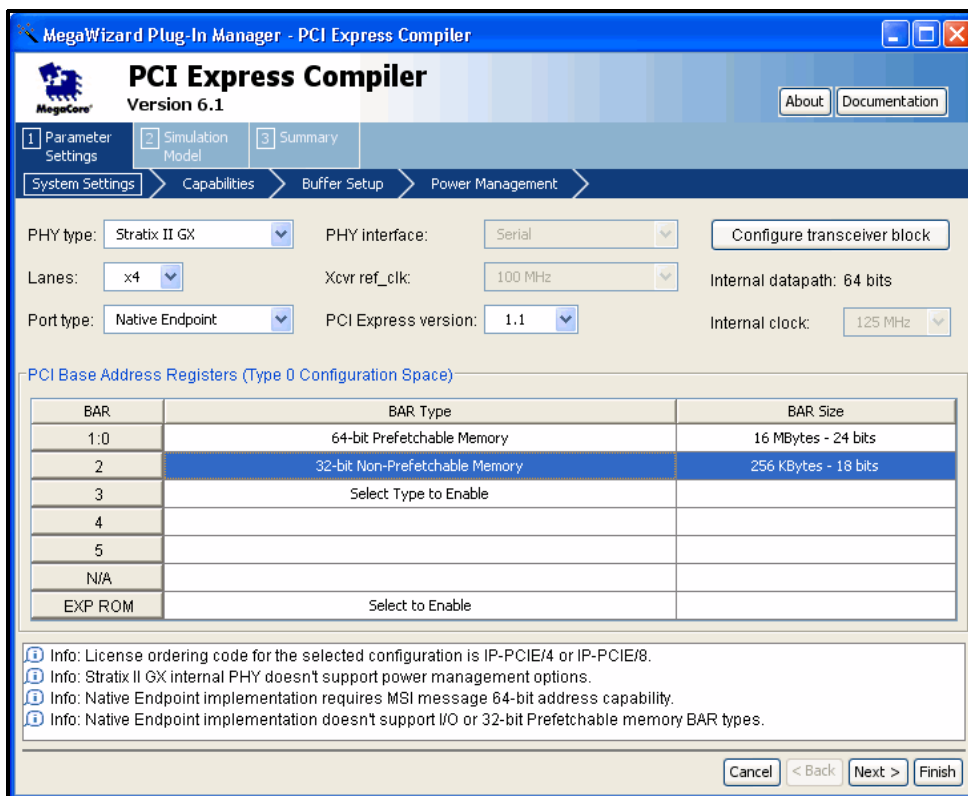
MegaWizard Plug-In Manager - PCI Express Compiler

MegaCore

PCI Express Compiler
Version 6.1

About Documentation

1 Parameter Settings
2 Simulation Model
3 Summary

System Settings Capabilities Buffer Setup Power Management

PHY type: Stratix II GX
PHY interface: Serial
Configure transceiver block

Lanes: x4
Xcvr ref_clk: 100 MHz
Internal datapath: 64 bits

Port type: Native Endpoint
PCI Express version: 1.1
Internal clock: 125 MHz

PCI Base Address Registers (Type 0 Configuration Space)

| BAR | BAR Type | BAR Size |
|---|---|---|
| 1:0 | 64-bit Prefetchable Memory | 16 MBytes - 24 bits |
| 2 | 32-bit Non-Prefetchable Memory | 256 KBytes - 18 bits |
| 3 | Select Type to Enable | |
| 4 | | |
| 5 | | |
| N/A | | |
| EXP ROM | Select to Enable | |

Info: License ordering code for the selected configuration is IP-PCIE/4 or IP-PCIE/8.
Info: Stratix II GX internal PHY doesn't support power management options.
Info: Native Endpoint implementation requires MSI message 64-bit address capability.
Info: Native Endpoint implementation doesn't support I/O or 32-bit Prefetchable memory BAR types.

Cancel < Back Next > Finish